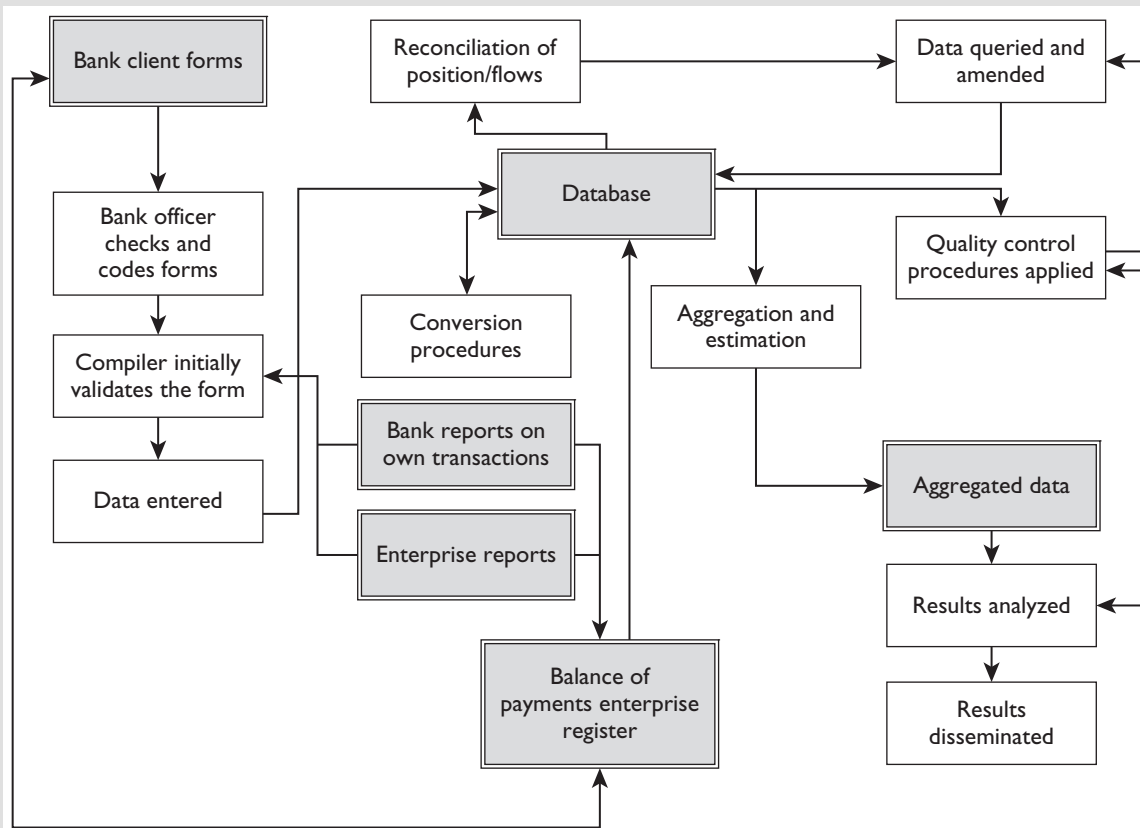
Bank client forms

Reconciliation of position/flows

Data queried and amended

Database

Bank officer checks and codes forms

Quality control procedures applied

Conversion procedures

Aggregation and estimation

Compiler initially validates the form

Bank reports on own transactions

Data entered

Aggregated data

Enterprise reports

Results analyzed

Balance of payments enterprise register

Results disseminated